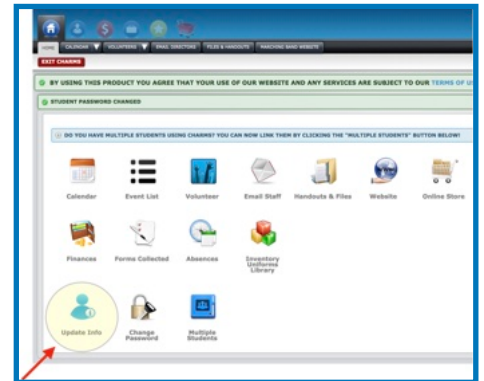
HOME CALENDAR VOLUNTEERS EMAIL DIRECTORS FILES & HANDOUTS MARCHING BAND WEBSITE

EXIT CHARMS

BY USING THIS PRODUCT YOU AGREE THAT YOUR USE OF OUR WEBSITE AND ANY SERVICES ARE SUBJECT TO OUR TERMS OF U

STUDENT PASSWORD CHANGED

DO YOU HAVE MULTIPLE STUDENTS USING CHARMS? YOU CAN NOW LINK THEM BY CLICKING THE "MULTIPLE STUDENTS" BUTTON BELOW!

Calendar

Event List

Volunteer

Email Staff

Handouts & Files

Website

Online Store

Finances

Forms Collected

Absences

Inventory Uniforms Library

Update Info

Change Password

Multiple Students